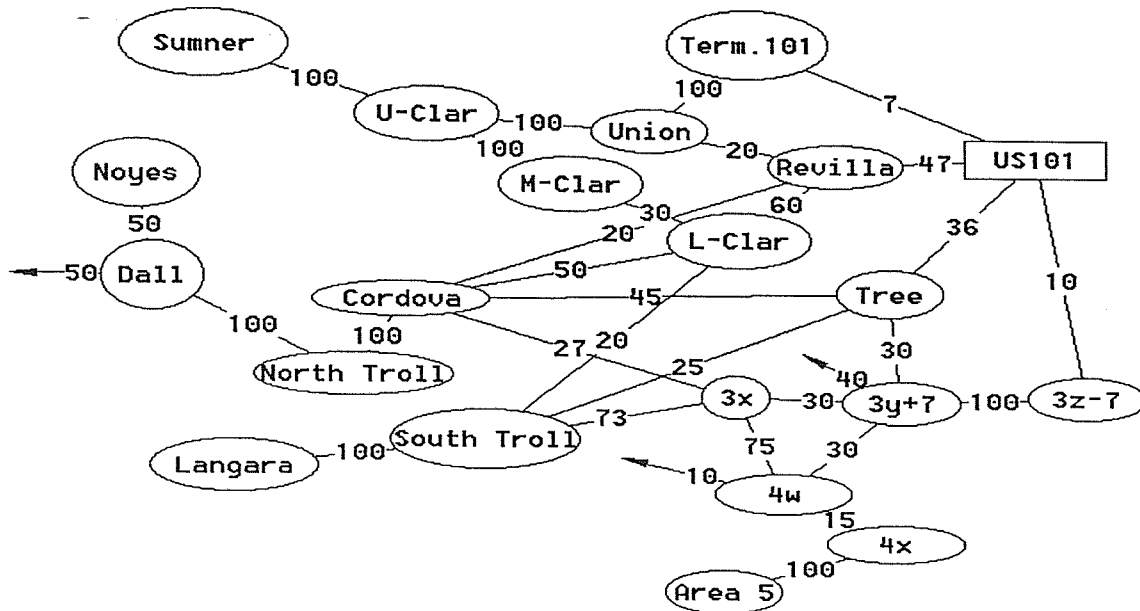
Sumner
100
U-Clar
100
Union
100
100
Term.101
7
US101
20
Revilla
47
M-Clar
30
60
Noyes
50
20
L-Clar
36
50
Dall
50
10
100
Cordova
45
Tree
100
North Troll
27
20
30
25
40
3x
30
3y+7
100
3z-7
Langara
100
South Troll
73
75
30
10
4w
15
4x
100
Area 5